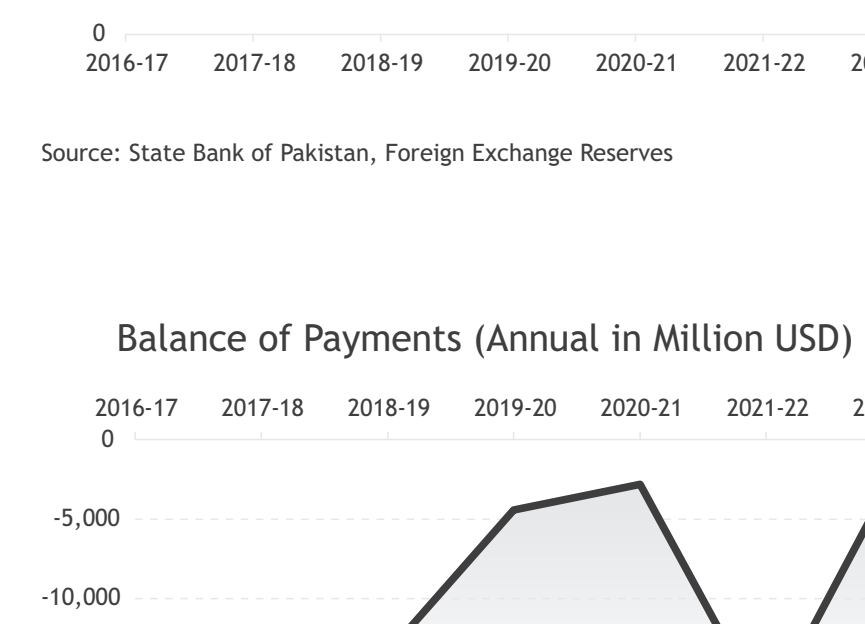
0
2016-17 2017-18 2018-19 2019-20 2020-21 2021-22 20

Source: State Bank of Pakistan, Foreign Exchange Reserves

Balance of Payments (Annual in Million USD)

2016-17 2017-18 2018-19 2019-20 2020-21 2021-22 2
0
-5,000
-10,000